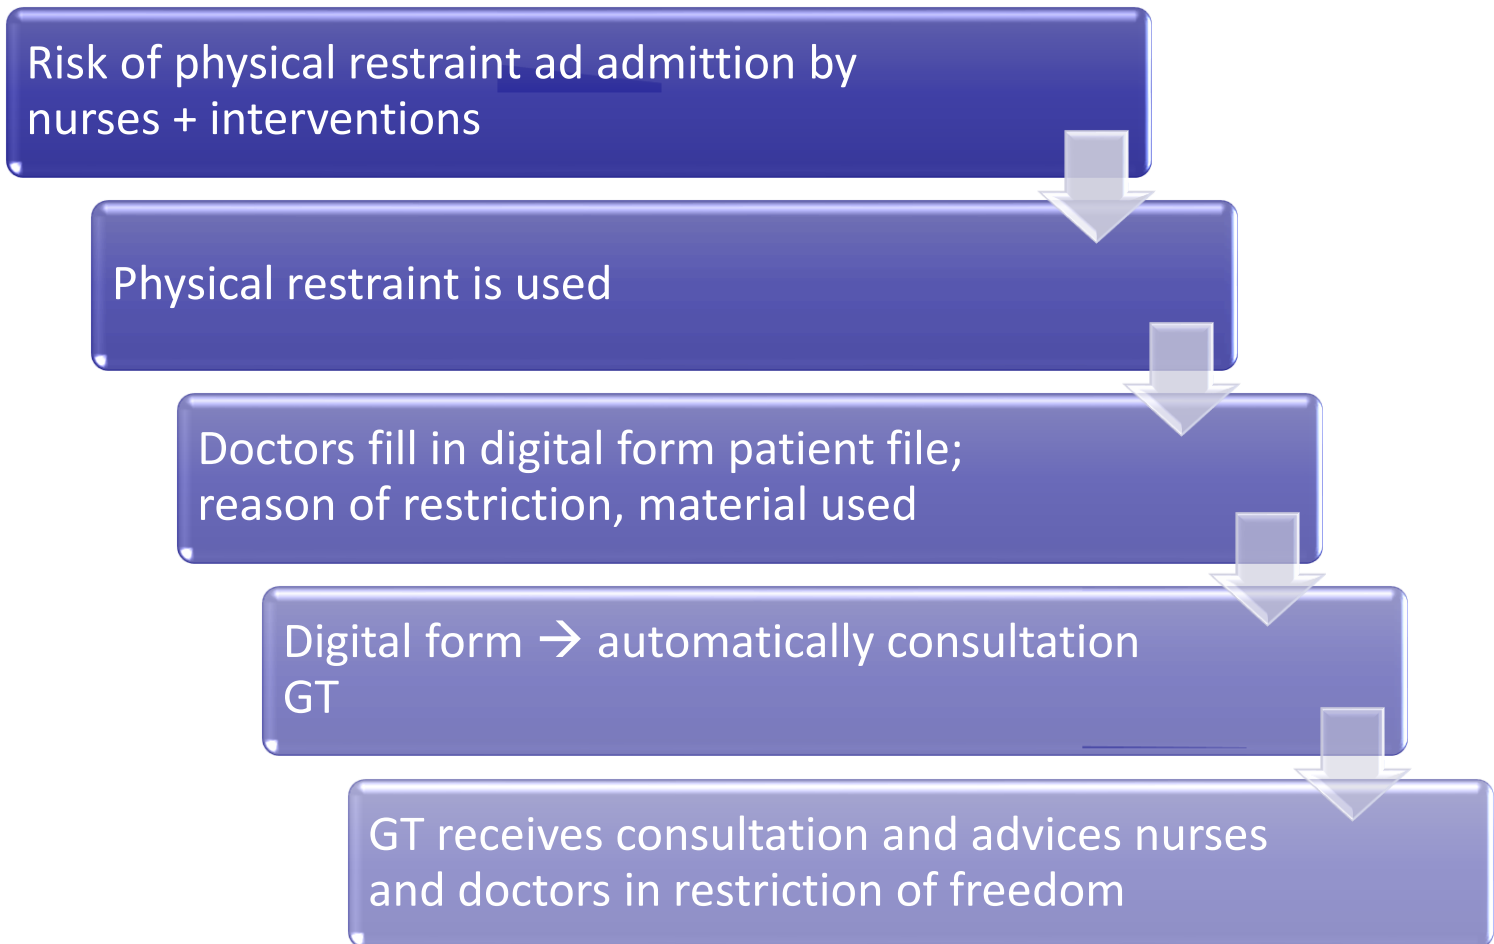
Risk of physical restraint ad admittion by nurses + interventions

Physical restraint is used

Doctors fill in digital form patient file; reason of restriction, material used

Digital form → automatically consultation GT

GT receives consultation and advices nurses and doctors in restriction of freedom